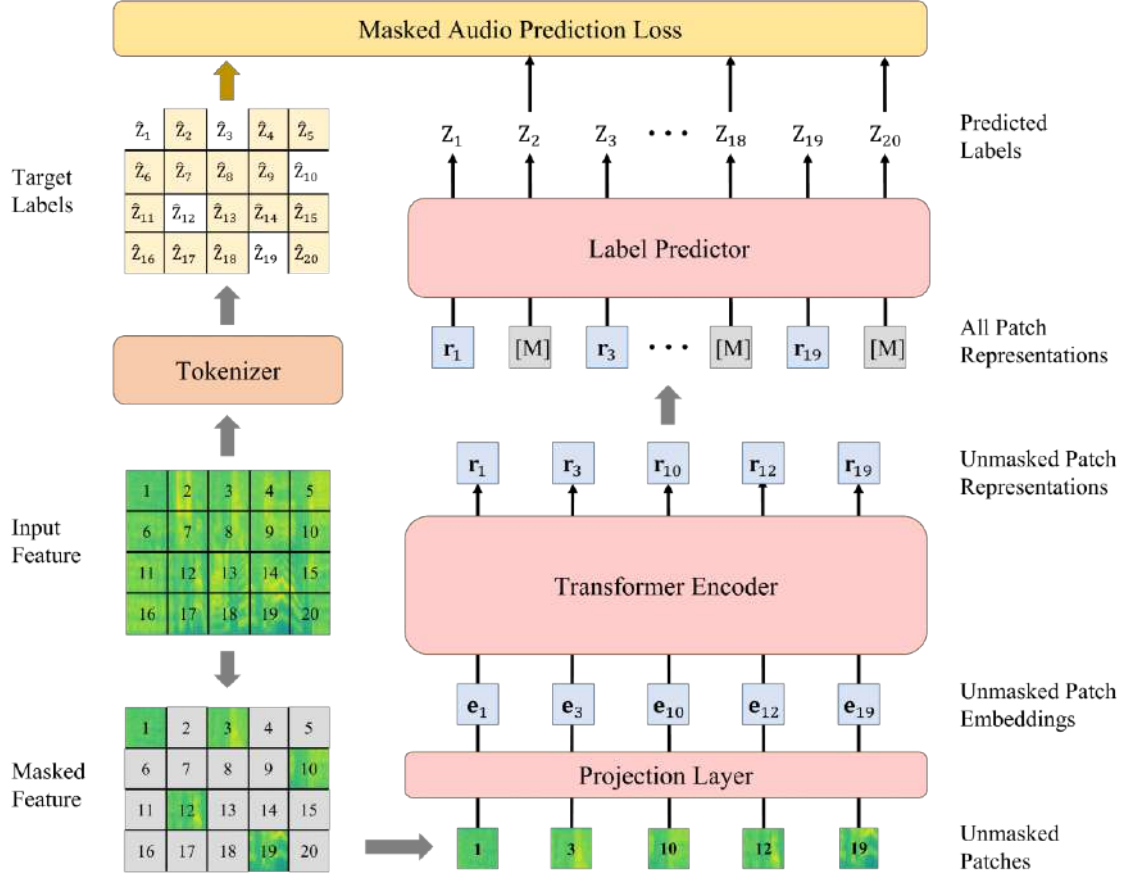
Masked Audio Prediction Loss

Target Labels

| $\hat{z}_1$ | $\hat{z}_2$ | $\hat{z}_3$ | $\hat{z}_4$ | $\hat{z}_5$ |
|---|---|---|---|---|
| $\hat{z}_6$ | $\hat{z}_7$ | $\hat{z}_8$ | $\hat{z}_9$ | $\hat{z}_{10}$ |
| $\hat{z}_{11}$ | $\hat{z}_{12}$ | $\hat{z}_{13}$ | $\hat{z}_{14}$ | $\hat{z}_{15}$ |
| $\hat{z}_{16}$ | $\hat{z}_{17}$ | $\hat{z}_{18}$ | $\hat{z}_{19}$ | $\hat{z}_{20}$ |

Tokenizer

Input Feature

| 1 | 2 | 3 | 4 | 5 |
|---|---|---|---|---|
| 6 | 7 | 8 | 9 | 10 |
| 11 | 12 | 13 | 14 | 15 |
| 16 | 17 | 18 | 19 | 20 |

Masked Feature

| 1 | 2 | 3 | 4 | 5 |
|---|---|---|---|---|
| 6 | 7 | 8 | 9 | 10 |
| 11 | 12 | 13 | 14 | 15 |
| 16 | 17 | 18 | 19 | 20 |

$Z_1$ $Z_2$ $Z_3$ $\cdots$ $Z_{18}$ $Z_{19}$ $Z_{20}$

Predicted Labels

Label Predictor

$\mathbf{r}_1$ [M] $\mathbf{r}_3$ $\cdots$ [M] $\mathbf{r}_{19}$ [M]

All Patch Representations

$\mathbf{r}_1$ $\mathbf{r}_3$ $\mathbf{r}_{10}$ $\mathbf{r}_{12}$ $\mathbf{r}_{19}$

Unmasked Patch Representations

Transformer Encoder

$\mathbf{e}_1$ $\mathbf{e}_3$ $\mathbf{e}_{10}$ $\mathbf{e}_{12}$ $\mathbf{e}_{19}$

Unmasked Patch Embeddings

Projection Layer

1 3 10 12 19

Unmasked Patches